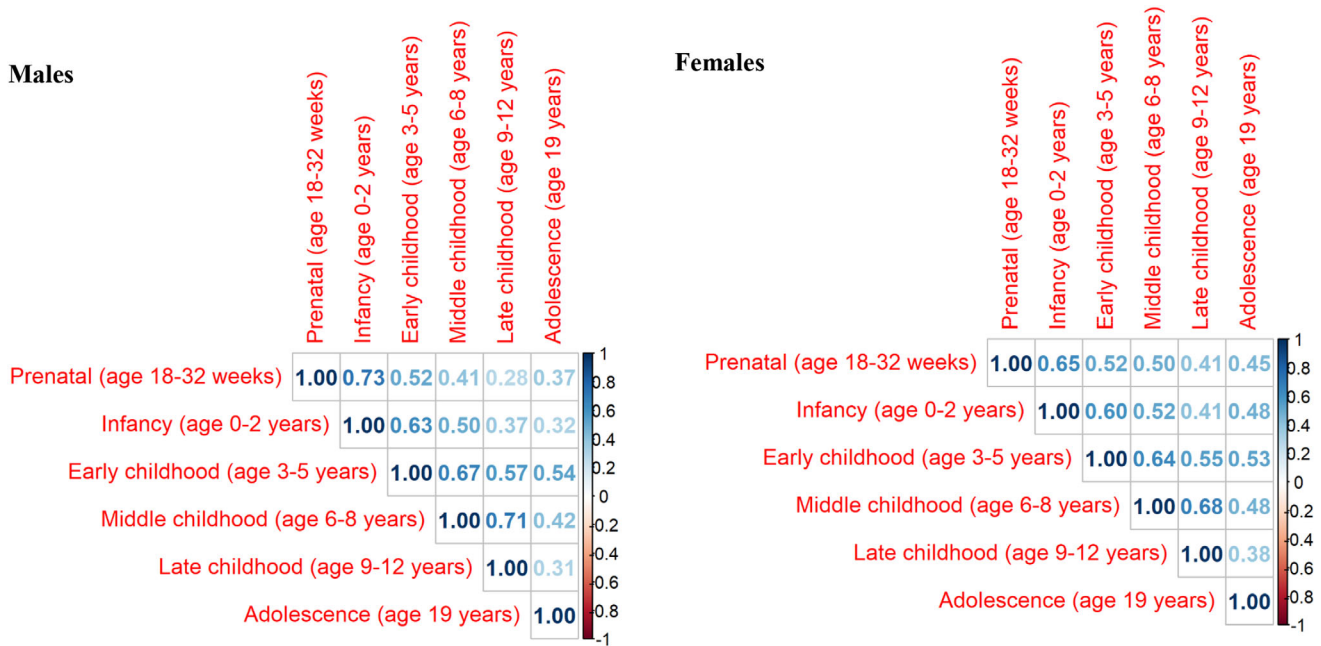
Males

| | Prenatal (age 18-32 weeks) | Infancy (age 0-2 years) | Early childhood (age 3-5 years) | Middle childhood (age 6-8 years) | Late childhood (age 9-12 years) | Adolescence (age 19 years) |
|---|---|---|---|---|---|---|
| Prenatal (age 18-32 weeks) | 1.00 | 0.73 | 0.52 | 0.41 | 0.28 | 0.37 |
| Infancy (age 0-2 years) | | 1.00 | 0.63 | 0.50 | 0.37 | 0.32 |
| Early childhood (age 3-5 years) | | | 1.00 | 0.67 | 0.57 | 0.54 |
| Middle childhood (age 6-8 years) | | | | 1.00 | 0.71 | 0.42 |
| Late childhood (age 9-12 years) | | | | | 1.00 | 0.31 |
| Adolescence (age 19 years) | | | | | | 1.00 |

1 0.8 0.6 0.4 0.2 0 -0.2 -0.4 -0.6 -0.8 -1

Females

| | Prenatal (age 18-32 weeks) | Infancy (age 0-2 years) | Early childhood (age 3-5 years) | Middle childhood (age 6-8 years) | Late childhood (age 9-12 years) | Adolescence (age 19 years) |
|---|---|---|---|---|---|---|
| Prenatal (age 18-32 weeks) | 1.00 | 0.65 | 0.52 | 0.50 | 0.41 | 0.45 |
| Infancy (age 0-2 years) | | 1.00 | 0.60 | 0.52 | 0.41 | 0.48 |
| Early childhood (age 3-5 years) | | | 1.00 | 0.64 | 0.55 | 0.53 |
| Middle childhood (age 6-8 years) | | | | 1.00 | 0.68 | 0.48 |
| Late childhood (age 9-12 years) | | | | | 1.00 | 0.38 |
| Adolescence (age 19 years) | | | | | | 1.00 |

1 0.8 0.6 0.4 0.2 0 -0.2 -0.4 -0.6 -0.8 -1